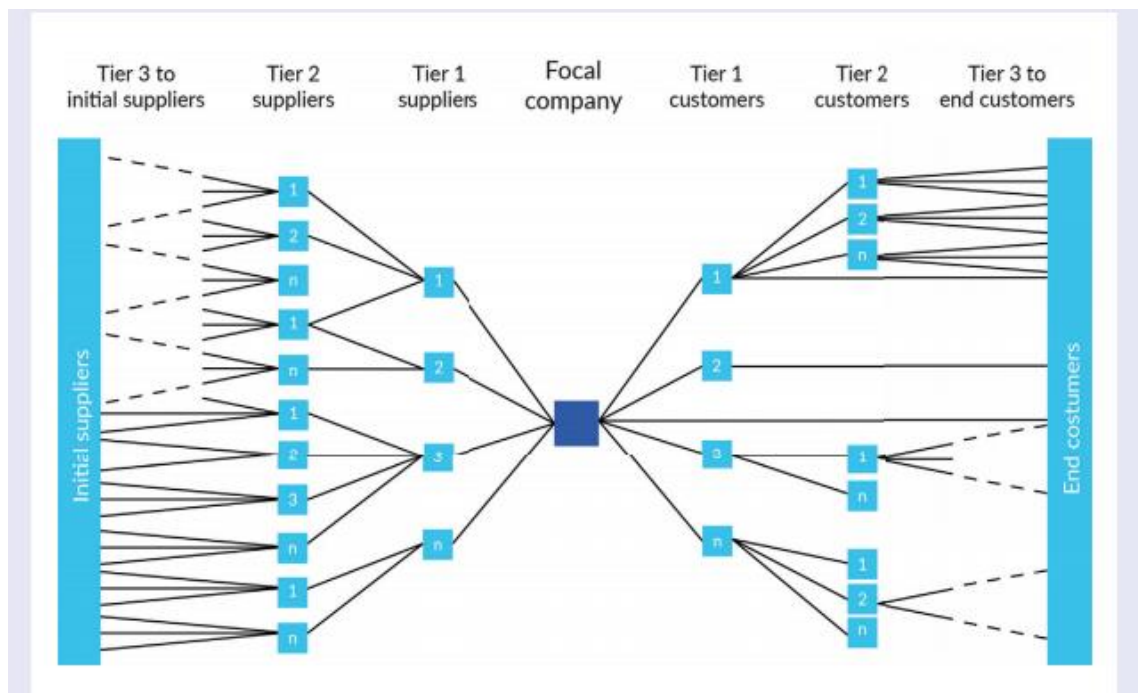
Tier 3 to initial suppliers

Tier 2 suppliers

Tier 1 suppliers

Focal company

Tier 1 customers

Tier 2 customers

Tier 3 to end customers

Initial suppliers

1
2
n
1
n
1
2
3
n
1
n

1
2
3
n

1
2
3
n

1
2
n
1
n
1
2
n

End costumers